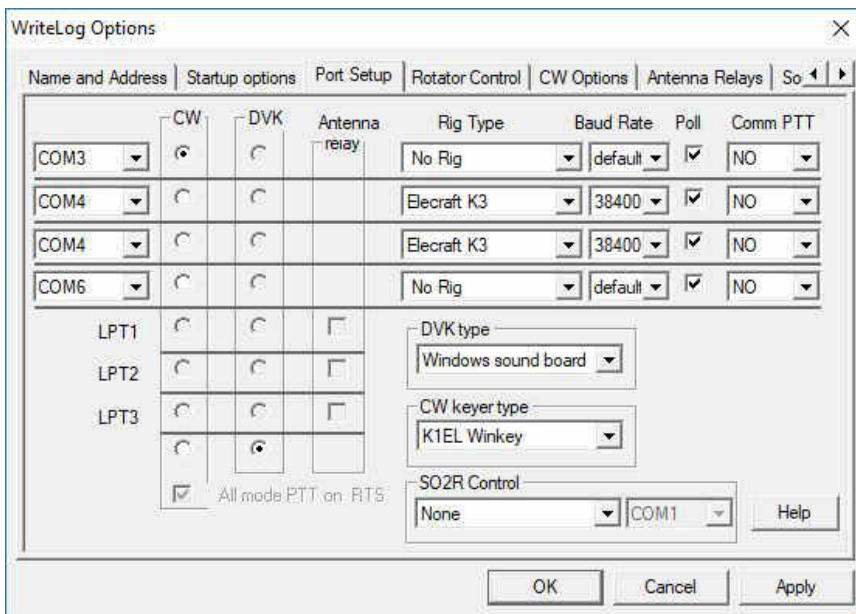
WriteLog Options

×

Name and Address | Startup options | Port Setup | Rotator Control | CW Options | Antenna Relays | So

CW DVK Antenna relay Rig Type Baud Rate Poll Comm PTT

COM3 No Rig default NO

COM4 Elecraft K3 38400 NO

COM4 Elecraft K3 38400 NO

COM6 No Rig default NO

LPT1

LPT2

LPT3

DVK type

Windows sound board

CW keyer type

K1EL Winkey

All mode PTT on RTS

SO2R Control

None COM1

Help

OK Cancel Apply